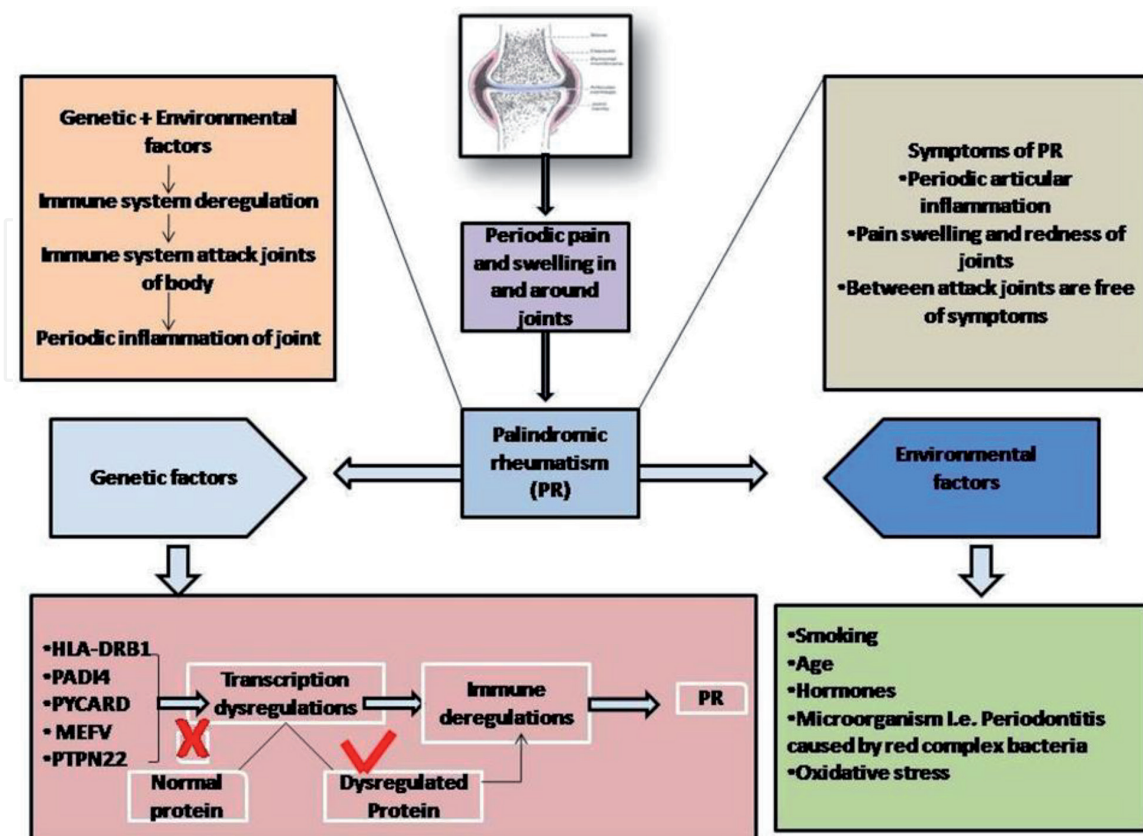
Genetic + Environmental factors

Immune system deregulation

Immune system attack joints of body

Periodic inflammation of joint

Periodic pain and swelling in and around joints

Symptoms of PR
•Periodic articular inflammation
•Pain swelling and redness of joints
•Between attack joints are free of symptoms

Genetic factors

Palindromic rheumatism (PR)

Environmental factors

•HLA-DRB1
•PADI4
•PYCARD
•MEFV
•PTPN22

Transcription dysregulations

Immune deregulations

PR

Normal protein

Dysregulated Protein

•Smoking
•Age
•Hormones
•Microorganism I.e. Periodontitis caused by red complex bacteria
•Oxidative stress